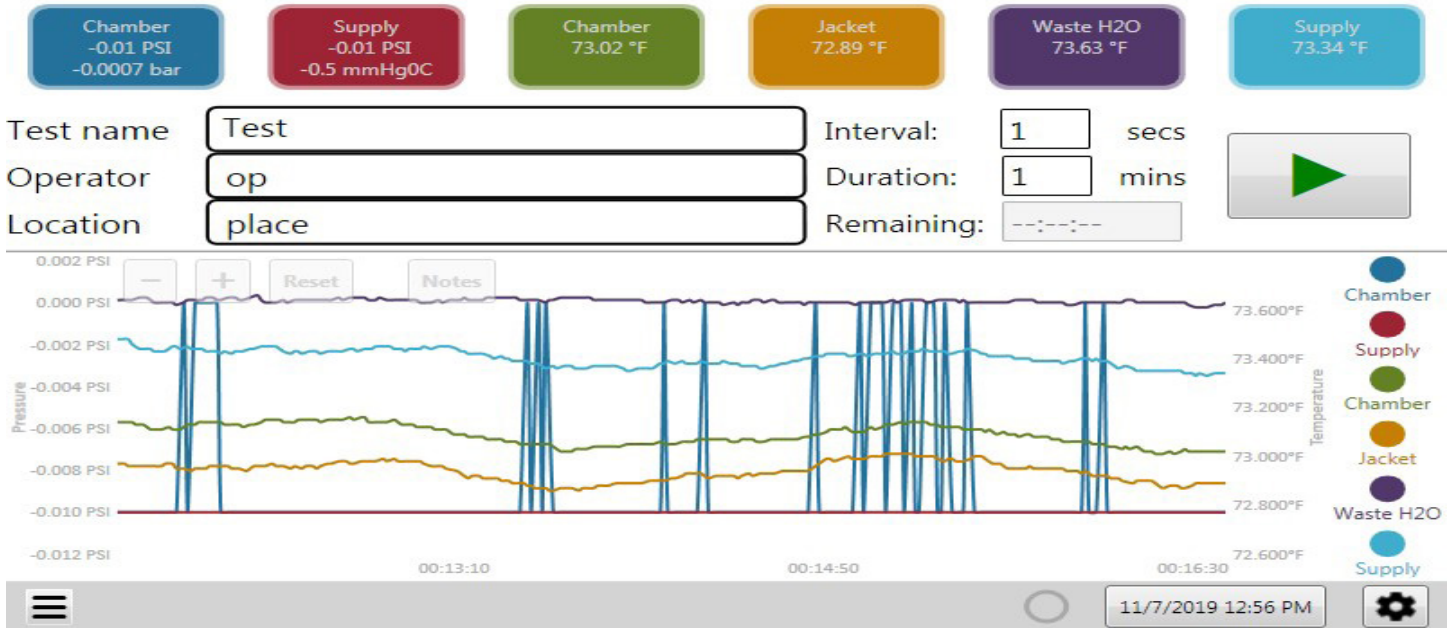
Chamber
-0.01 PSI
-0.0007 bar

Supply
-0.01 PSI
-0.5 mmHg0C

Chamber
73.02 °F

Jacket
72.89 °F

Waste H2O
73.63 °F

Supply
73.34 °F

Test name Test
Operator op
Location place

Interval: 1 secs
Duration: 1 mins
Remaining: --:--:--

− + Reset Notes

0.002 PSI
0.000 PSI
-0.002 PSI
-0.004 PSI
-0.006 PSI
-0.008 PSI
-0.010 PSI
-0.012 PSI

Pressure

73.600°F
73.400°F
73.200°F
73.000°F
72.800°F
72.600°F

Temperature

00:13:10
00:14:50
00:16:30

Chamber
Supply
Chamber
Jacket
Waste H2O
Supply

11/7/2019 12:56 PM